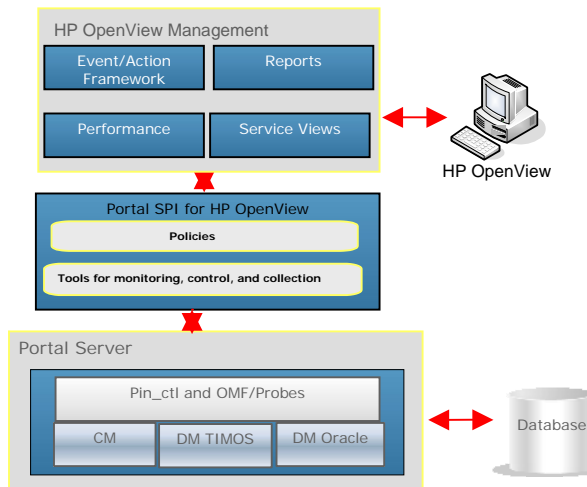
HP OpenView Management

Event/Action Framework

Reports

Performance

Service Views

HP OpenView

Portal SPI for HP OpenView

Policies

Tools for monitoring, control, and collection

Portal Server

Pin_ctl and OMF/Probes

CM

DM TIMOS

DM Oracle

Database